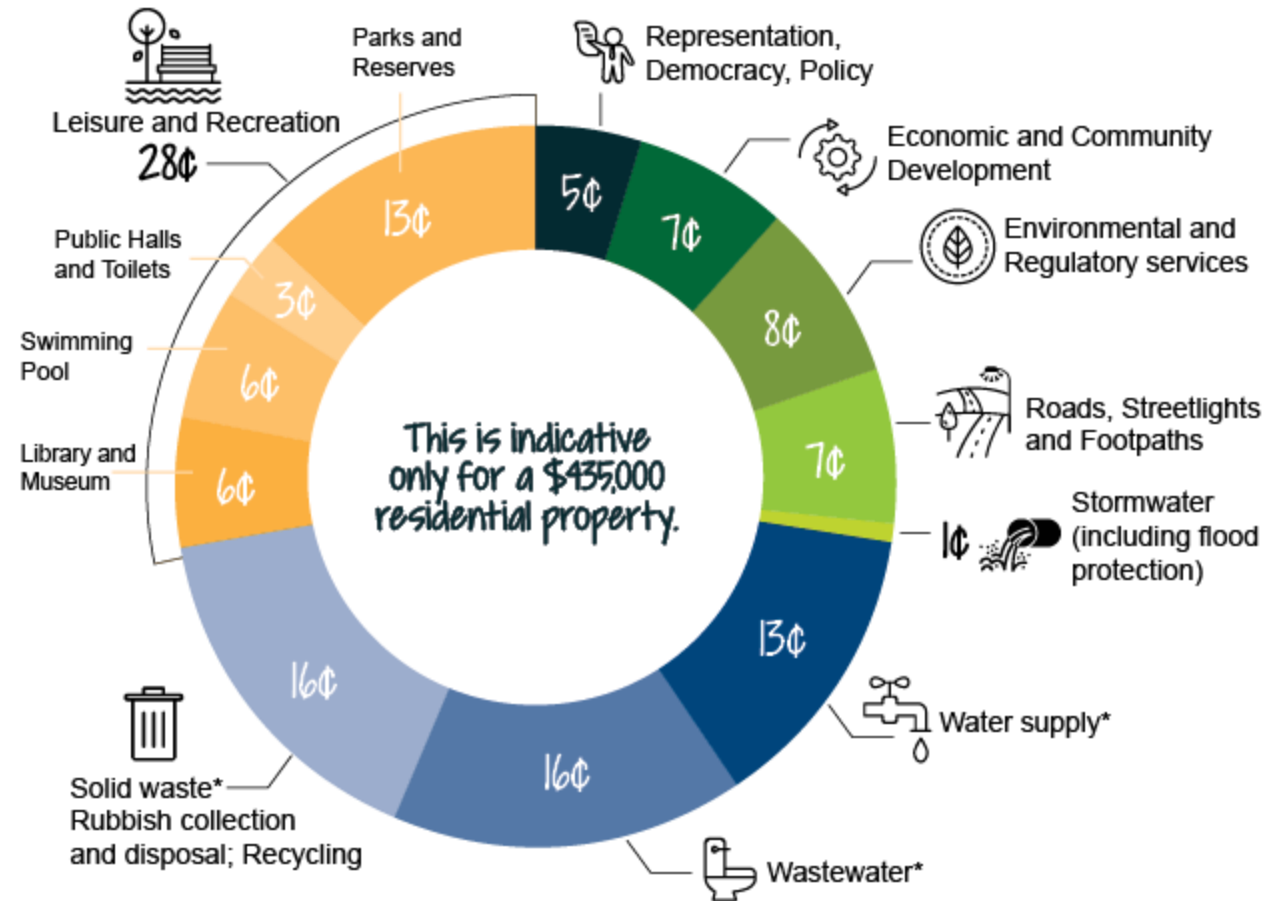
Leisure and Recreation

28¢

Parks and Reserves

13¢

Public Halls and Toilets

3¢

Swimming Pool

6¢

Library and Museum

6¢

Representation, Democracy, Policy

5¢

Economic and Community Development

7¢

Environmental and Regulatory services

8¢

Roads, Streetlights and Footpaths

7¢

1¢ Stormwater (including flood protection)

13¢

Water supply*

16¢

Wastewater*

16¢

Solid waste* Rubbish collection and disposal; Recycling

This is indicative only for a $435,000 residential property.